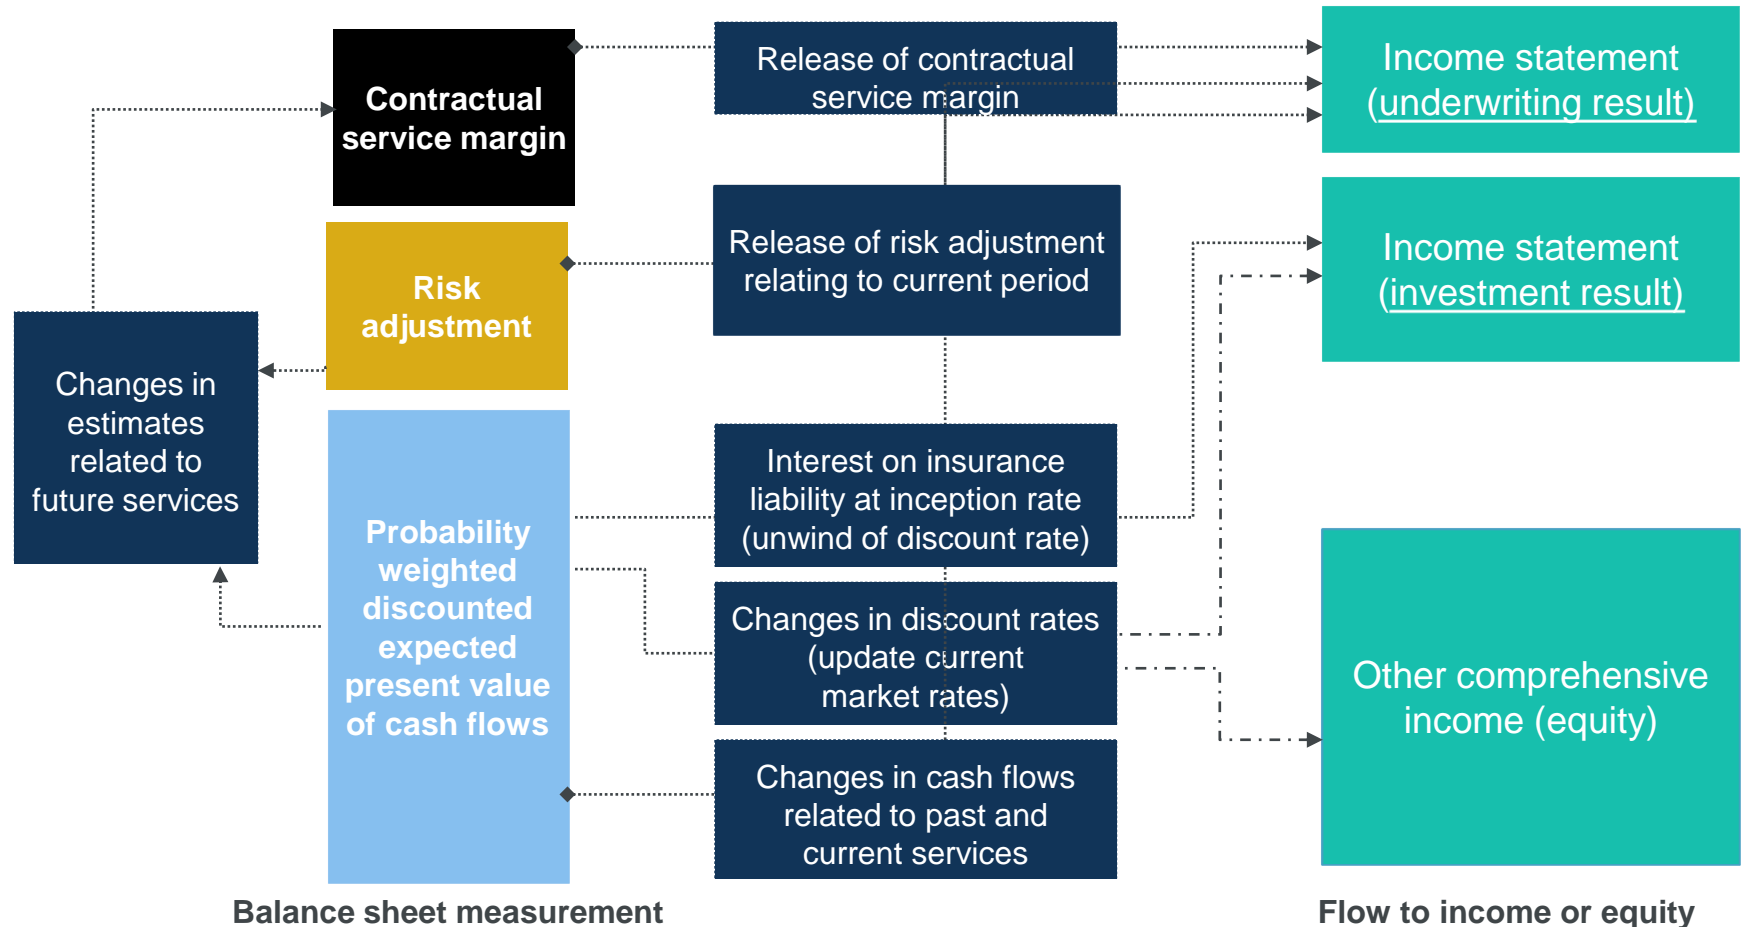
Contractual service margin

Risk adjustment

Changes in estimates related to future services

Probability weighted discounted expected present value of cash flows

Release of contractual service margin

Release of risk adjustment relating to current period

Interest on insurance liability at inception rate (unwind of discount rate)

Changes in discount rates (update current market rates)

Changes in cash flows related to past and current services

Income statement (underwriting result)

Income statement (investment result)

Other comprehensive income (equity)

Balance sheet measurement

Flow to income or equity